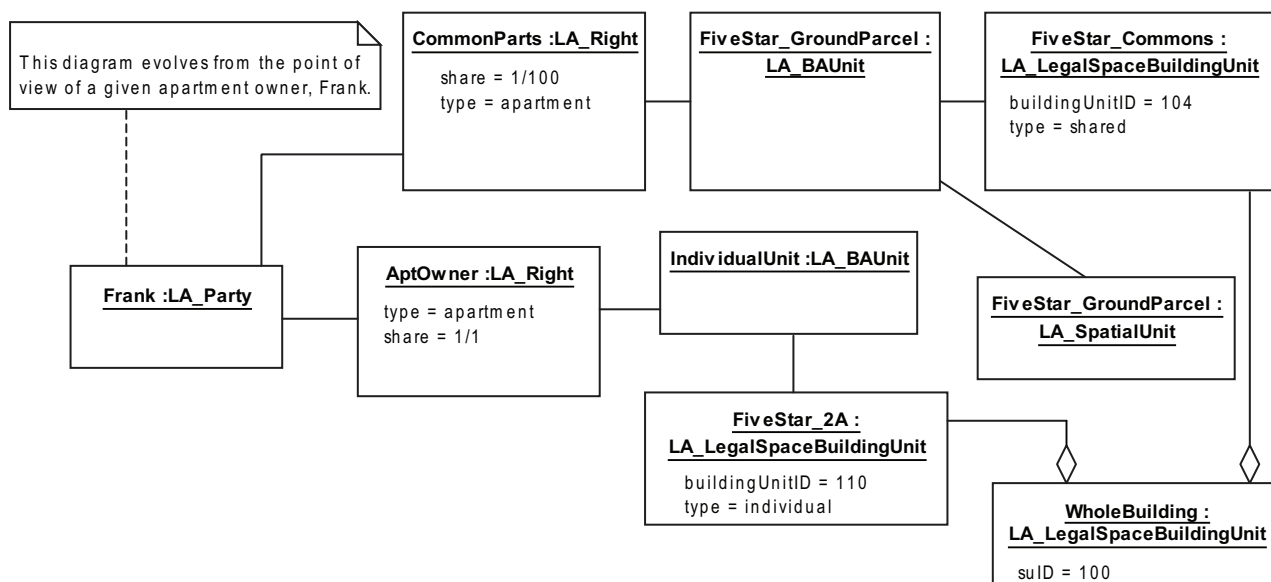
This diagram evolves from the point of view of a given apartment owner, Frank.

CommonParts :LA_Right

share = 1/100
type = apartment

FiveStar_GroundParcel : LA_BAUnit

FiveStar_Commons : LA_LegalSpaceBuildingUnit

buildingUnitID = 104
type = shared

Frank :LA_Party

AptOwner :LA_Right

type = apartment
share = 1/1

IndividualUnit :LA_BAUnit

FiveStar_GroundParcel : LA_SpatialUnit

FiveStar_2A : LA_LegalSpaceBuildingUnit

buildingUnitID = 110
type = individual

WholeBuilding : LA_LegalSpaceBuildingUnit

suID = 100